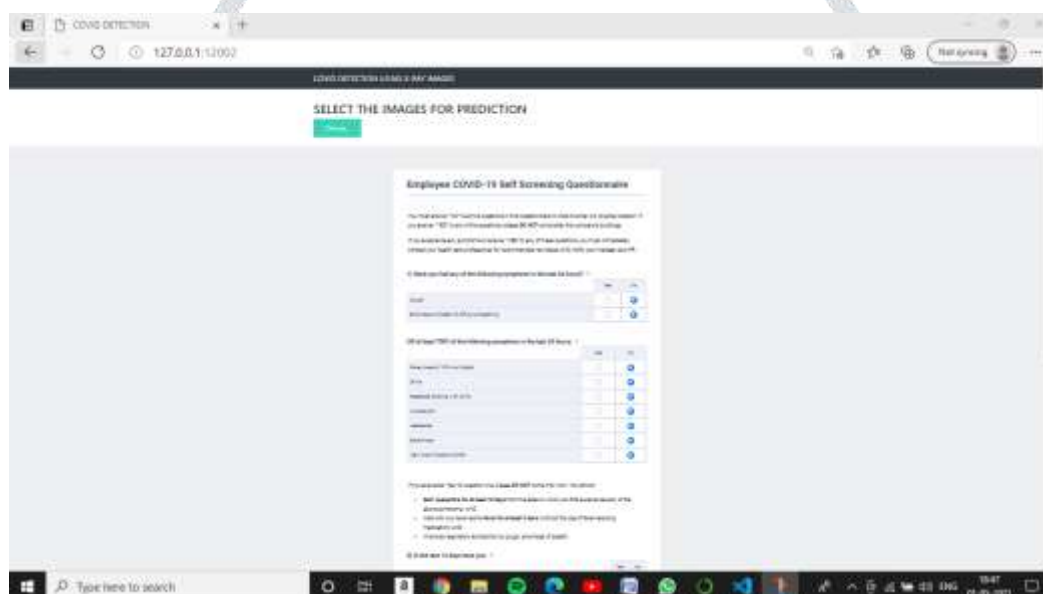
COVID DETECTION

127.0.0.1:12002

Not syncing

COVID DETECTION USING X-RAY IMAGES

SELECT THE IMAGES FOR PREDICTION

Choose

Employee COVID-19 Self Screening Questionnaire

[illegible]

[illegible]

1) Have you had any of the following symptoms in the last 24 hours?

| | Yes | No |
|---|---|---|
| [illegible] | | |
| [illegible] | | |

2) At least TWO of the following symptoms in the last 24 hours

| | Yes | No |
|---|---|---|
| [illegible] | | |
| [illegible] | | |
| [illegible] | | |
| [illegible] | | |
| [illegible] | | |
| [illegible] | | |
| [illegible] | | |

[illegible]

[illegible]

Type here to search

ENG